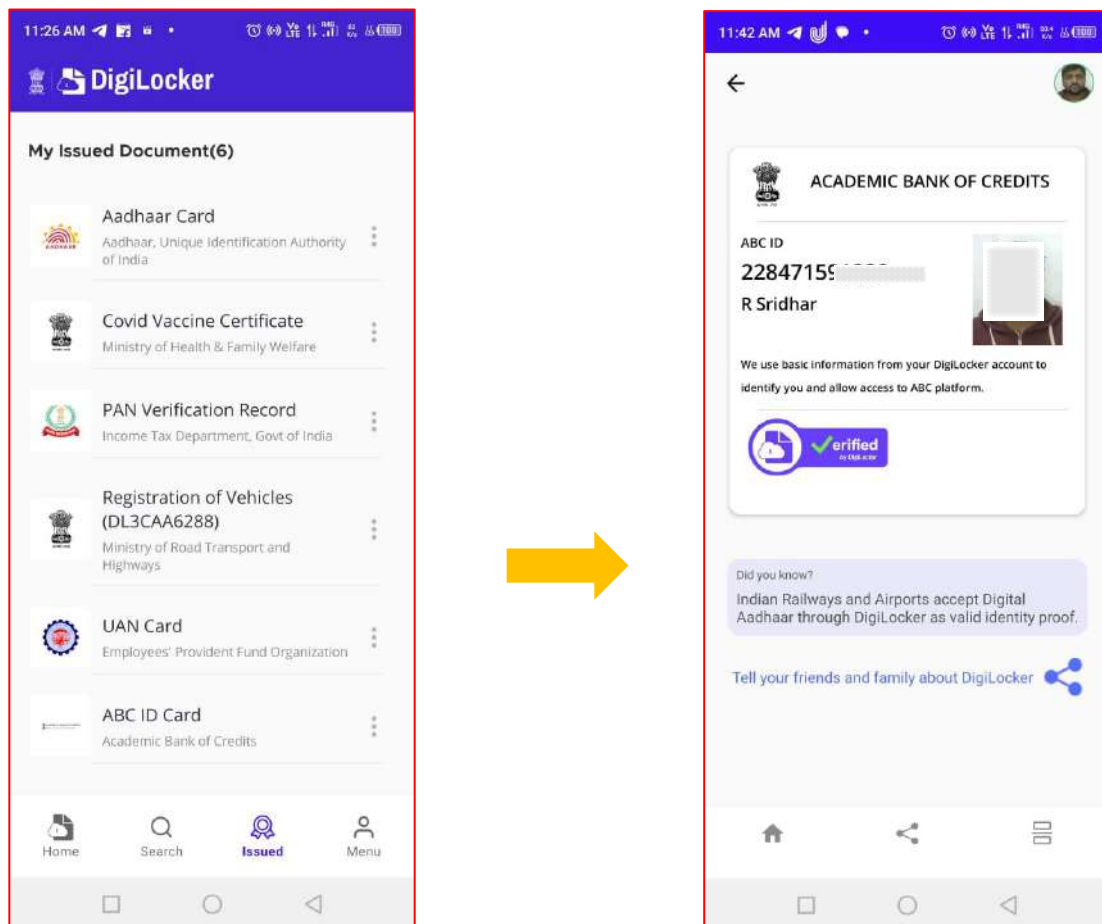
11:26 AM

DigiLocker

My Issued Document(6)

Aadhaar Card
Aadhaar, Unique Identification Authority of India

Covid Vaccine Certificate
Ministry of Health & Family Welfare

PAN Verification Record
Income Tax Department, Govt of India

Registration of Vehicles (DL3CAA6288)
Ministry of Road Transport and Highways

UAN Card
Employees' Provident Fund Organization

ABC ID Card
Academic Bank of Credits

Home Search Issued Menu

11:42 AM

ACADEMIC BANK OF CREDITS

ABC ID
22847159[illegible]
R Sridhar

We use basic information from your DigiLocker account to identify you and allow access to ABC platform.

Verified
by DigiLocker

Did you know?
Indian Railways and Airports accept Digital Aadhaar through DigiLocker as valid identity proof.

Tell your friends and family about DigiLocker